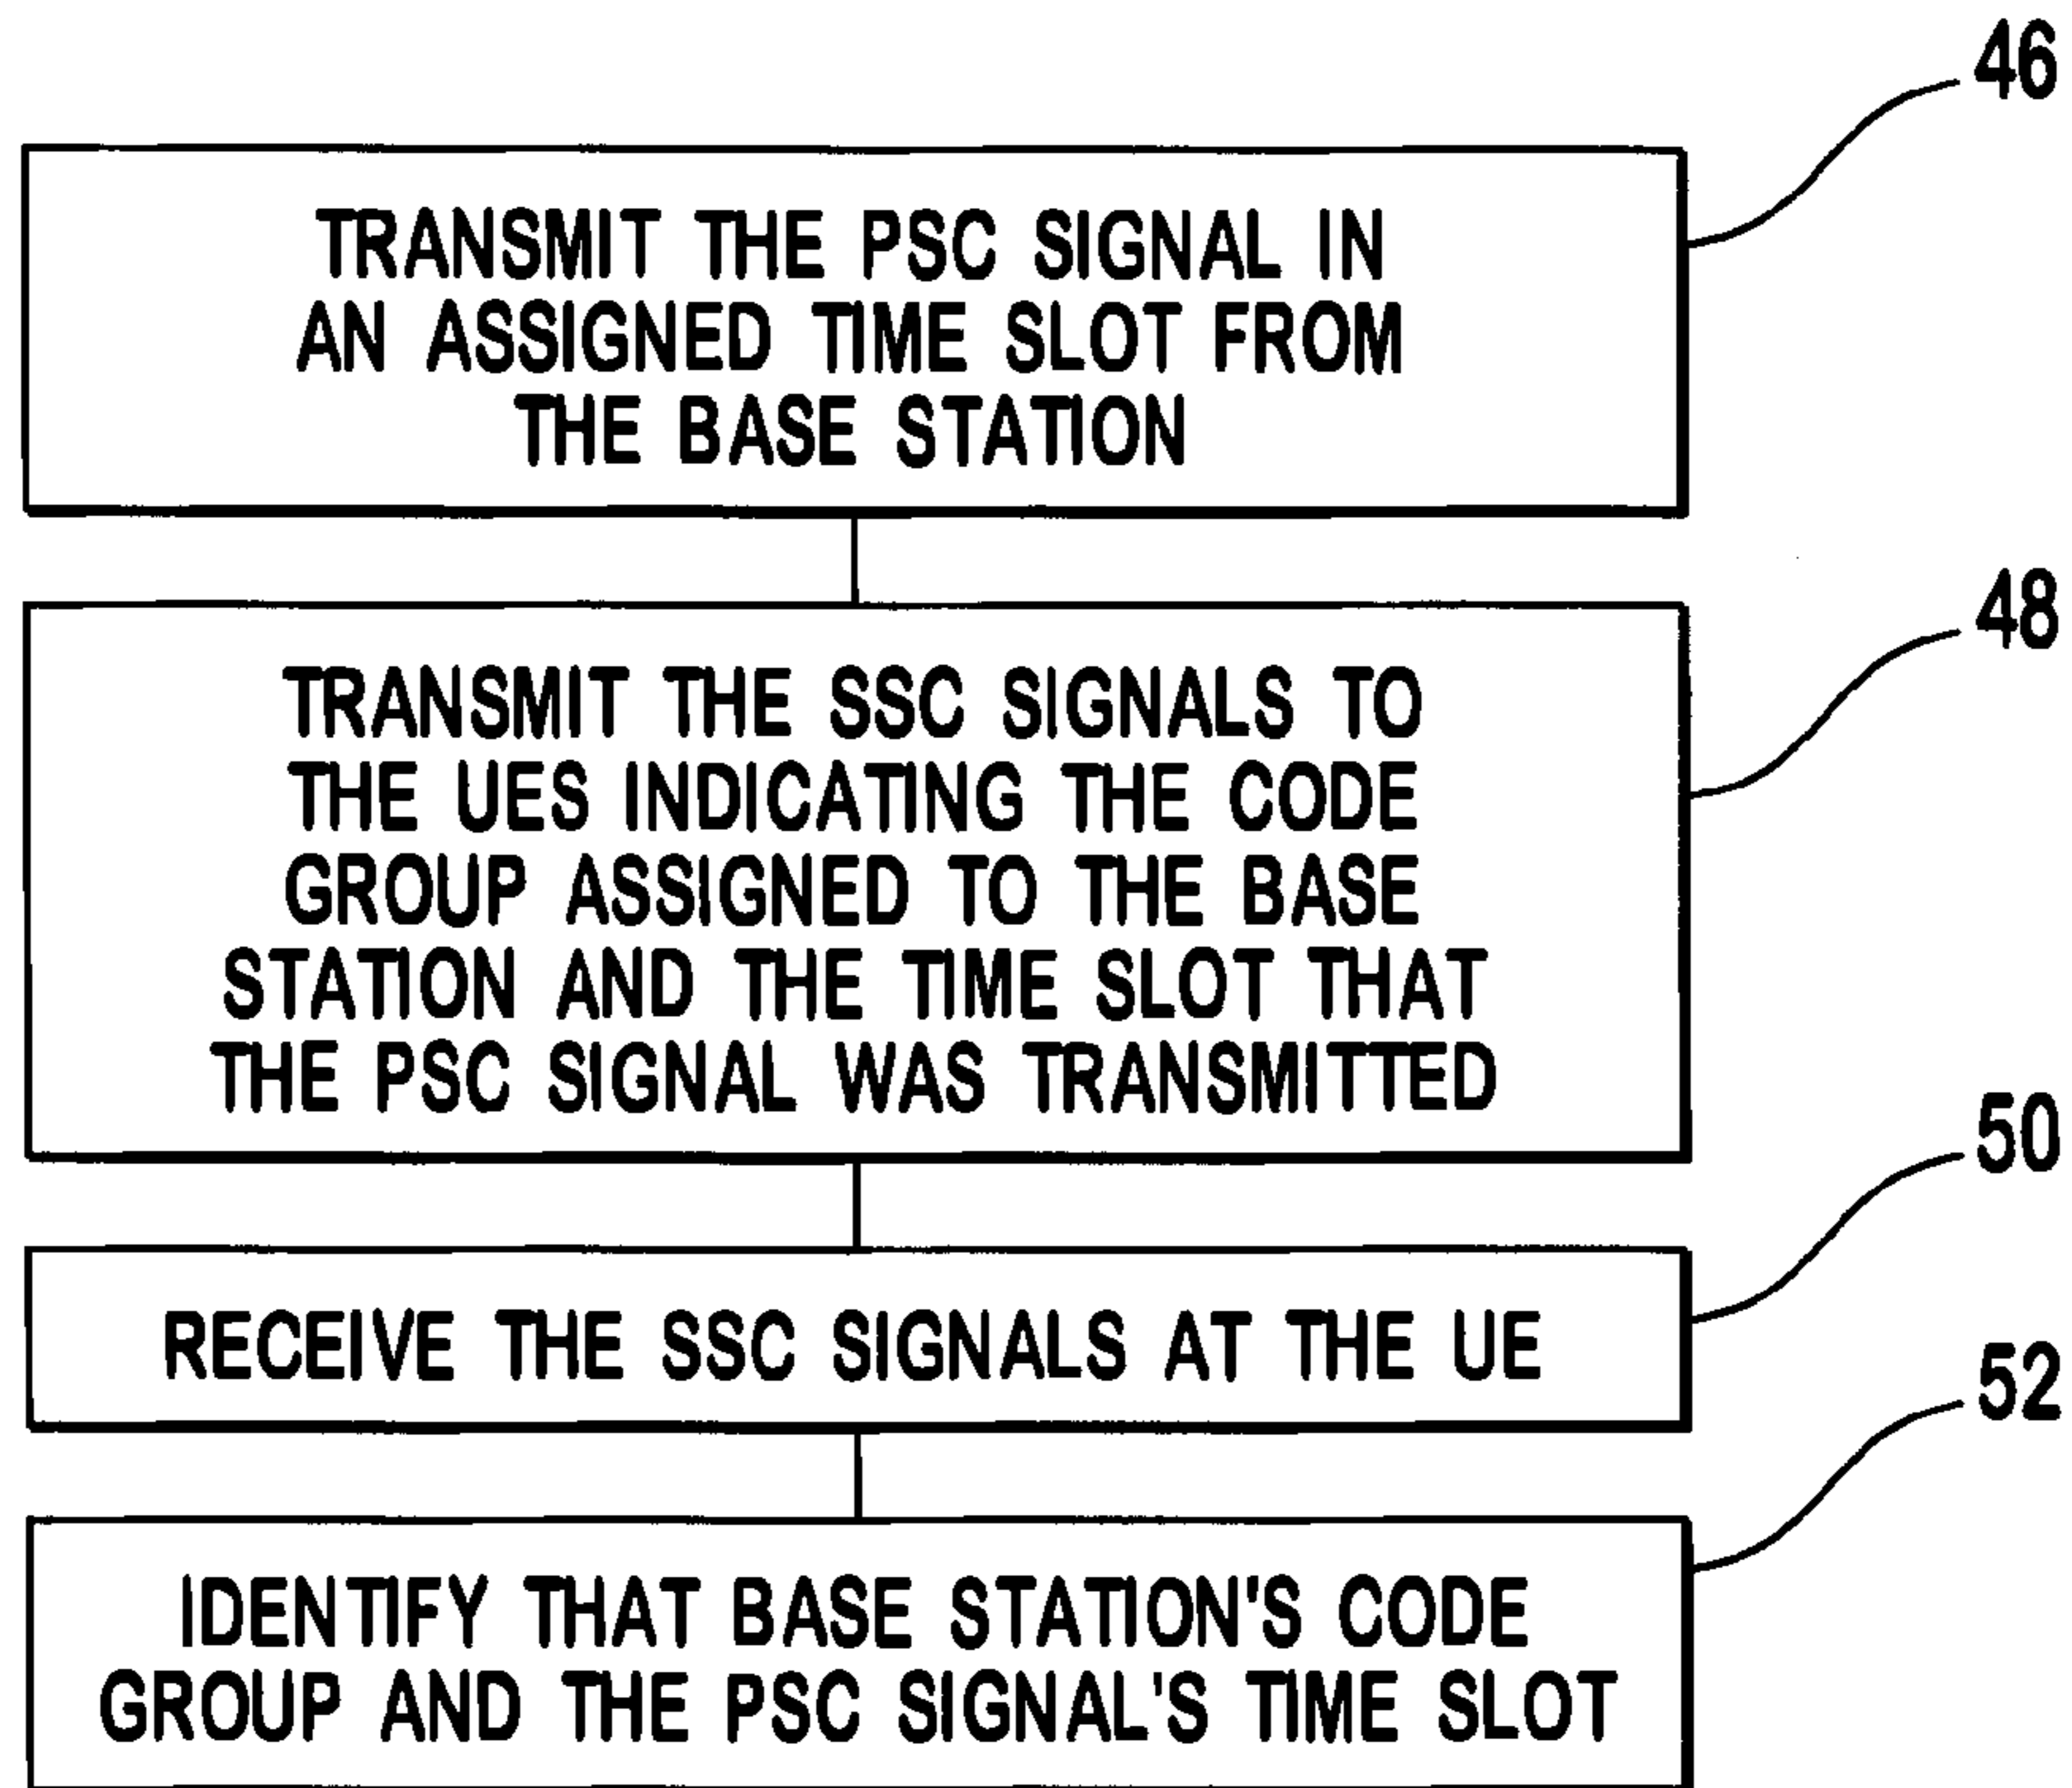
46

TRANSMIT THE PSC SIGNAL IN AN ASSIGNED TIME SLOT FROM THE BASE STATION

48

TRANSMIT THE SSC SIGNALS TO THE UES INDICATING THE CODE GROUP ASSIGNED TO THE BASE STATION AND THE TIME SLOT THAT THE PSC SIGNAL WAS TRANSMITTED

50

RECEIVE THE SSC SIGNALS AT THE UE

52

IDENTIFY THAT BASE STATION'S CODE GROUP AND THE PSC SIGNAL'S TIME SLOT